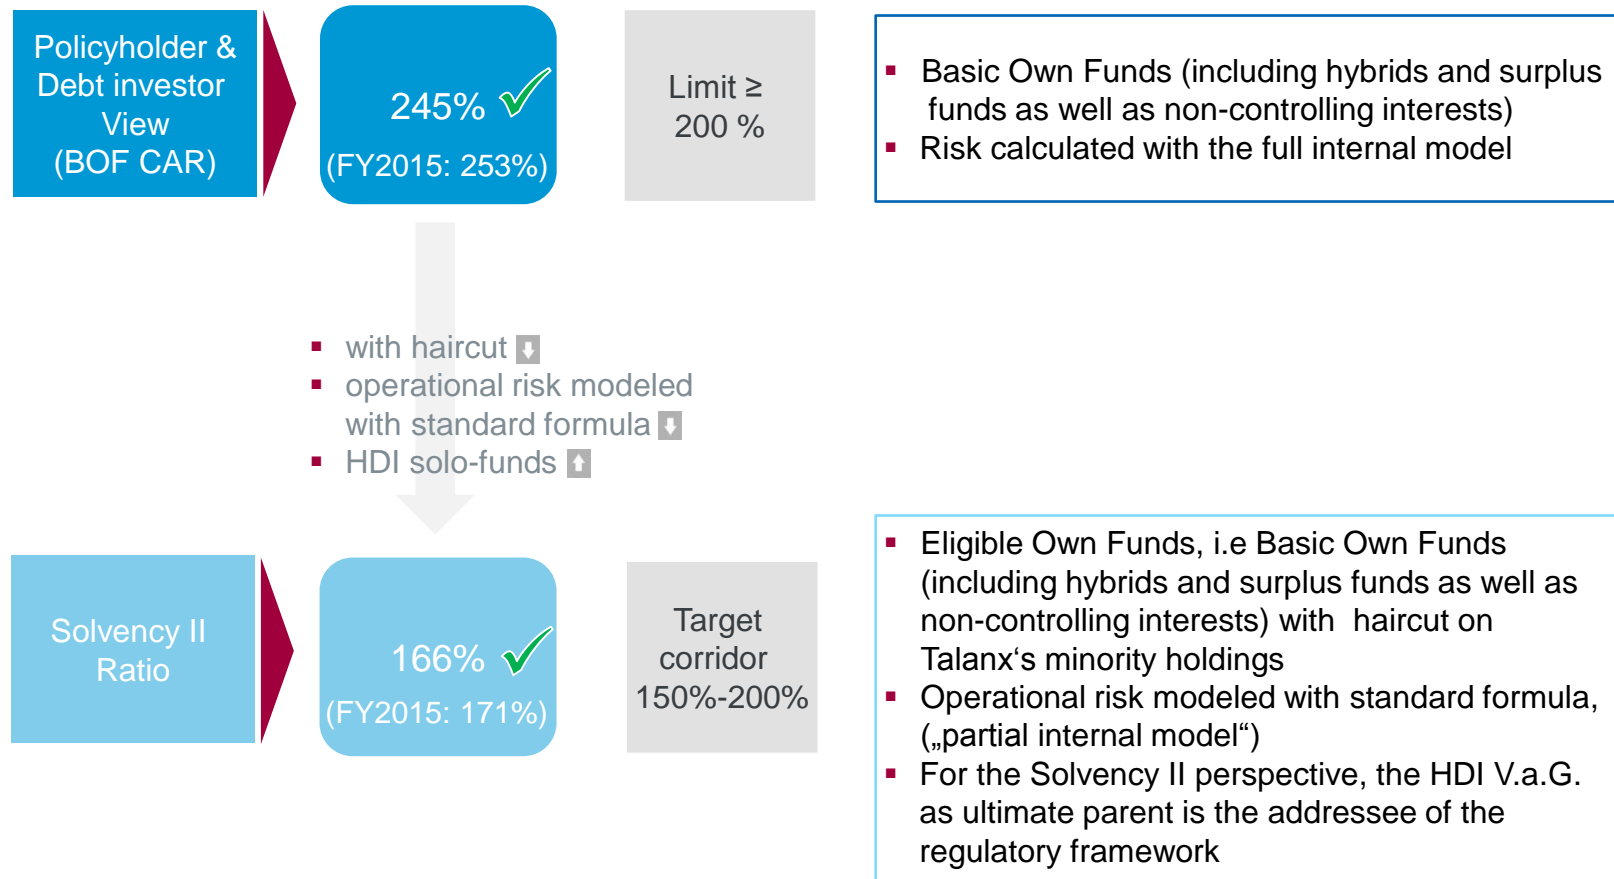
Policyholder & Debt investor View (BOF CAR)

245% ✓
(FY2015: 253%)

Limit ≥ 200 %

- Basic Own Funds (including hybrids and surplus funds as well as non-controlling interests)
- Risk calculated with the full internal model

- with haircut
- operational risk modeled with standard formula
- HDI solo-funds

Solvency II Ratio

166% ✓
(FY2015: 171%)

Target corridor 150%-200%

- Eligible Own Funds, i.e Basic Own Funds (including hybrids and surplus funds as well as non-controlling interests) with haircut on Talanx‘s minority holdings
- Operational risk modeled with standard formula, („partial internal model“)
- For the Solvency II perspective, the HDI V.a.G. as ultimate parent is the addressee of the regulatory framework